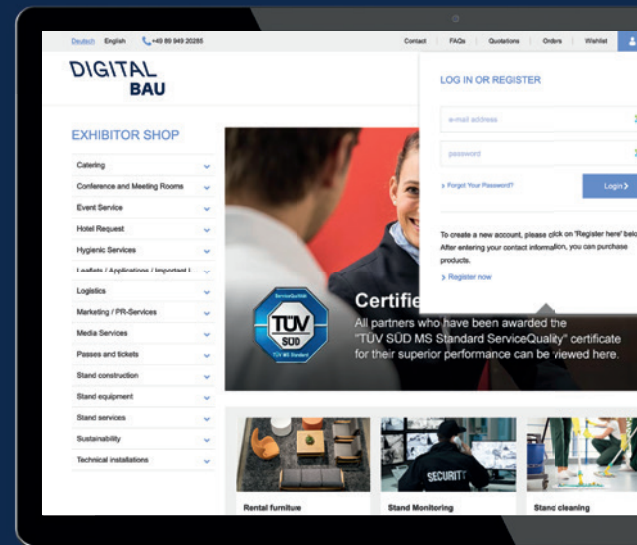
Deutsch English +49 89 949 20285

Contact | FAQs | Quotations | Orders | Wishlist

DIGITAL BAU

EXHIBITOR SHOP

Catering
Conference and Meeting Rooms
Event Service
Hotel Request
Hygienic Services
Leaflets / Applications / Important I...
Logistics
Marketing / PR-Services
Media Services
Passes and tickets
Stand construction
Stand equipment
Stand services
Sustainability
Technical installations

LOG IN OR REGISTER

e-mail address

password

> Forgot Your Password?

Login >

To create a new account, please click on 'Register here' belo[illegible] After entering your contact information, you can purchase products.

> Register now

ServiceQualität
TÜV
TÜV MS Standard

Certifie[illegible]
All partners who have been awarded the "TÜV SÜD MS Standard ServiceQuality" certificate for their superior performance can be viewed here.

SECURITY

Rental furniture

Stand Monitoring

Stand cleaning